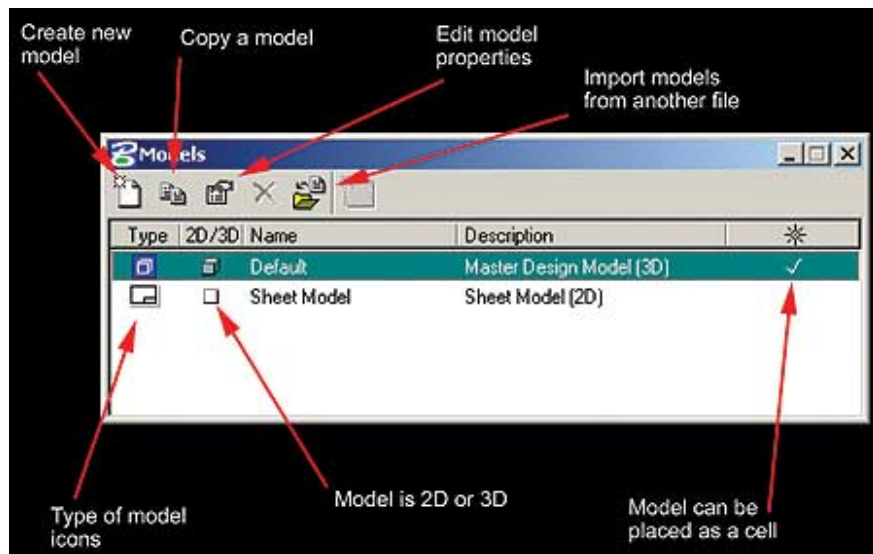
Create new model

Copy a model

Edit model properties

Import models from another file

Models

| Type | 2D/3D | Name | Description | |
|---|---|---|---|---|
| | | Default | Master Design Model (3D) | ✓ |
| | | Sheet Model | Sheet Model (2D) | |

Type of model icons

Model is 2D or 3D

Model can be placed as a cell